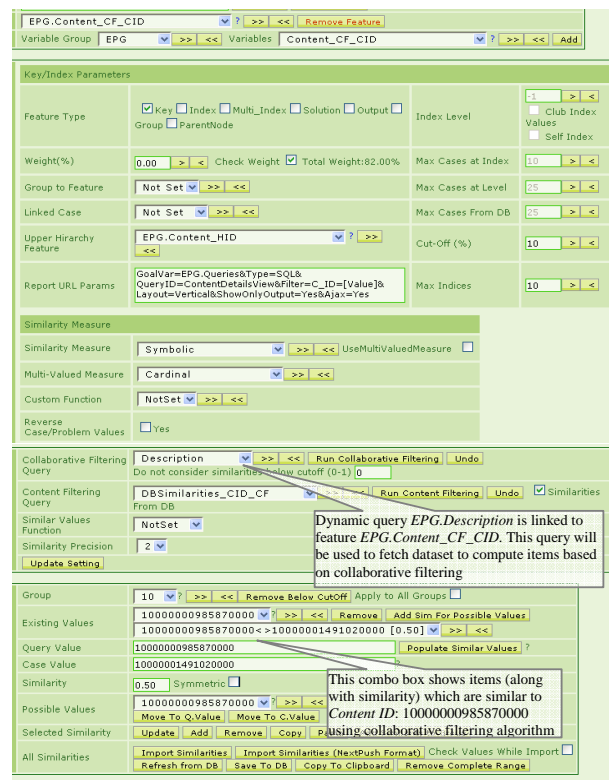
EPG.Content_CF_CID ? >> << Remove Feature

Variable Group EPG >> << Variables Content_CF_CID ? >> << Add

Key/Index Parameters

| | | | |
|---|---|---|---|
| Feature Type | Key Index Multi_Index Solution Output Group ParentNode | Index Level | -1 > < Club Index Values Self Index |
| Weight(%) | 0.00 > < Check Weight Total Weight:82.00% | Max Cases at Index | 10 > < |
| Group to Feature | Not Set >> << | Max Cases at Level | 25 > < |
| Linked Case | Not Set >> << | Max Cases From DB | 25 > < |
| Upper Hirarchy Feature | EPG.Content_HID ? >> << | Cut-Off (%) | 10 > < |
| Report URL Params | GoalVar=EPG.Queries&Type=SQL&QueryID=ContentDetailsView&Filter=C_ID=[Value]&Layout=Vertical&ShowOnlyOutput=Yes&Ajax=Yes | Max Indices | 10 > < |

Similarity Measure

| | |
|---|---|
| Similarity Measure | Symbolic >> << UseMultiValuedMeasure |
| Multi-Valued Measure | Cardinal >> << |
| Custom Function | NotSet >> << |
| Reverse Case/Problem Values | Yes |

Collaborative Filtering Query: Description >> << Run Collaborative Filtering Undo
Do not consider similarities below cutoff (0-1) 0

Content Filtering Query: DBSimilarities_CID_CF >> << Run Content Filtering Undo Similarities From DB

Similar Values Function: NotSet

Similarity Precision: 2

Update Setting

Dynamic query *EPG.Description* is linked to feature *EPG.Content_CF_CID*. This query will be used to fetch dataset to compute items based on collaborative filtering

| | |
|---|---|
| Group | 10 ? >> << Remove Below CutOff Apply to All Groups |
| Existing Values | 10000000985870000 ? >> << Remove Add Sim For Possible Values<br>10000000985870000<>10000001491020000 [0.50] >> << |
| Query Value | 10000000985870000 Populate Similar Values ? |
| Case Value | 10000001491020000 |
| Similarity | 0.50 Symmetric |
| Possible Values | 10000000985870000 ? >> <<<br>Move To Q.Value Move To C.Value |
| Selected Similarity | Update Add Remove Copy P |
| All Similarities | Import Similarities Import Similarities (NextPush Format) Check Values While Import<br>Refresh from DB Save To DB Copy To Clipboard Remove Complete Range |

This combo box shows items (along with similarity) which are similar to *Content ID*: 10000000985870000 using collaborative filtering algorithm